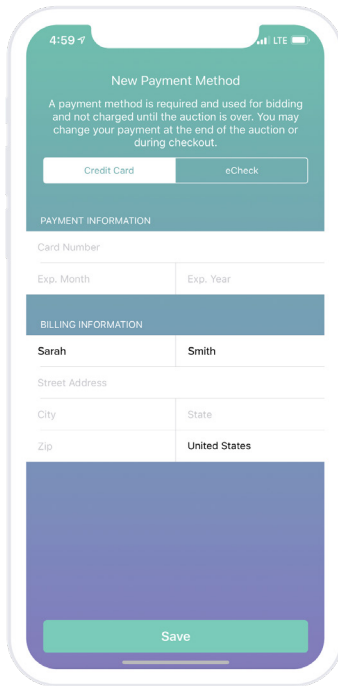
4:59 LTE

New Payment Method

A payment method is required and used for bidding and not charged until the auction is over. You may change your payment at the end of the auction or during checkout.

Credit Card
eCheck

PAYMENT INFORMATION

Card Number

Exp. Month
Exp. Year

BILLING INFORMATION

Sarah
Smith

Street Address

City
State

Zip
United States

Save